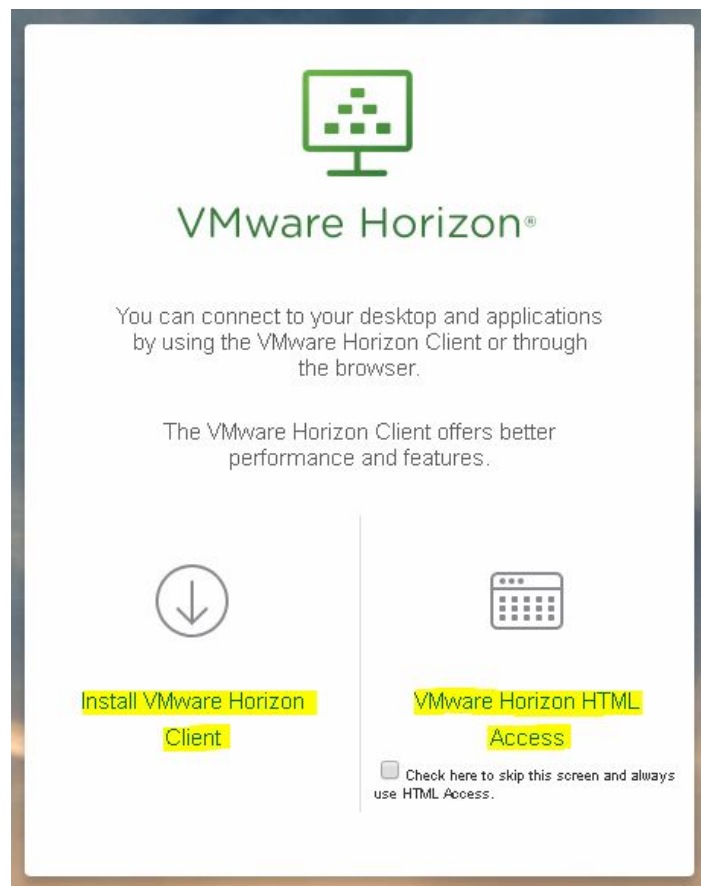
VMware Horizon®

You can connect to your desktop and applications by using the VMware Horizon Client or through the browser.

The VMware Horizon Client offers better performance and features.

Install VMware Horizon Client

VMware Horizon HTML Access

Check here to skip this screen and always use HTML Access.